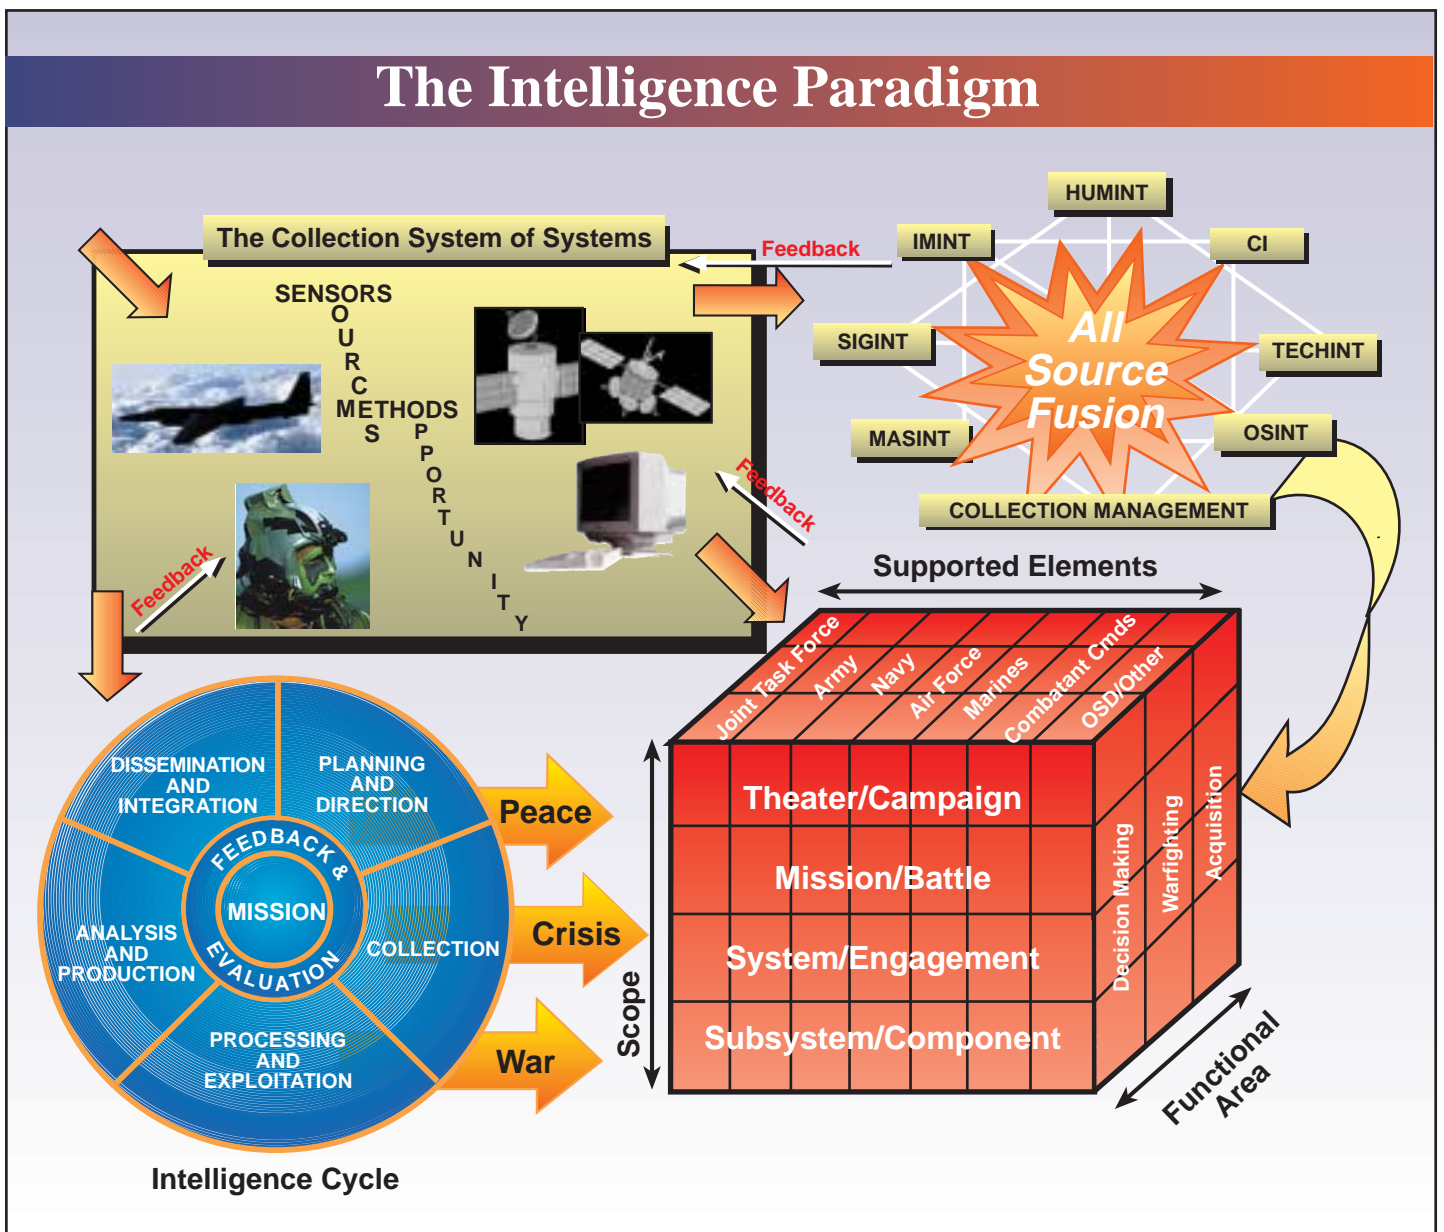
The Intelligence Paradigm

The Collection System of Systems

SENSORS
SOURCES
METHODS
OPPORTUNITY

Feedback

Feedback

Feedback

HUMINT

IMINT

CI

SIGINT

TECHINT

MASINT

OSINT

All Source Fusion

COLLECTION MANAGEMENT

Supported Elements

Joint Task Force
Army
Navy
Air Force
Marines
Combatant Cmds
OSD/Other

Theater/Campaign
Mission/Battle
System/Engagement
Subsystem/Component

Decision Making
Warfighting
Acquisition

Scope

Functional Area

DISSEMINATION AND INTEGRATION

PLANNING AND DIRECTION

FEEDBACK & EVALUATION

MISSION

ANALYSIS AND PRODUCTION

COLLECTION

PROCESSING AND EXPLOITATION

Peace

Crisis

War

Intelligence Cycle